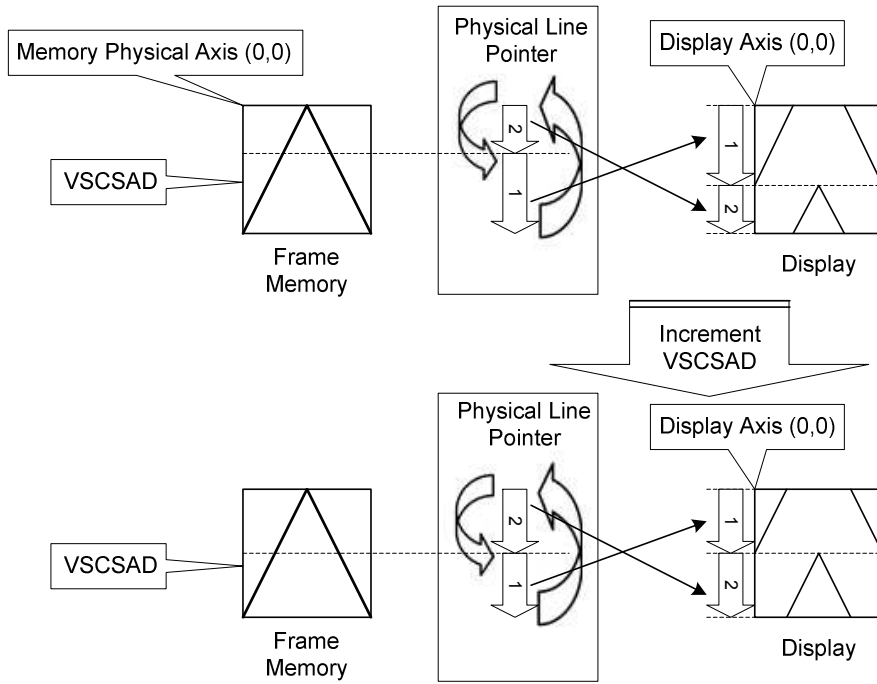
Memory Physical Axis (0,0)

Physical Line Pointer

Display Axis (0,0)

VSCSAD

2

1

1

2

Frame Memory

Display

Increment VSCSAD

Physical Line Pointer

Display Axis (0,0)

VSCSAD

2

1

1

2

Frame Memory

Display